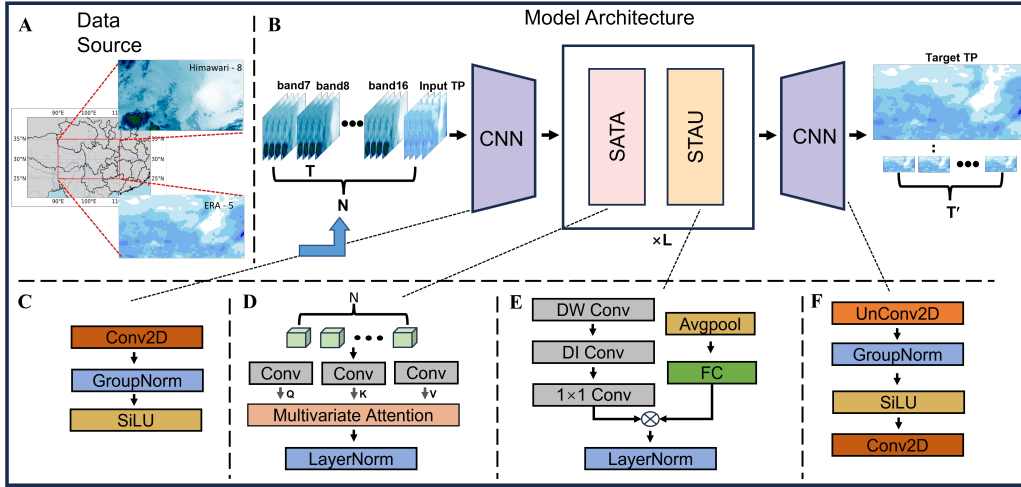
A Data Source

Himawari - 8

90°E 100°E 11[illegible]
35°N 35°N
30°N 30°N
25°N 25°N
90°E 100°E

ERA - 5

B Model Architecture

band7 band8 ••• band16 Input TP

T

N

CNN

SATA

STAU

×L

CNN

Target TP

:

•••

T′

C

Conv2D

GroupNorm

SiLU

D

N

•••

Conv Conv Conv

Q K V

Multivariate Attention

LayerNorm

E

DW Conv

DI Conv

1×1 Conv

Avgpool

FC

LayerNorm

F

UnConv2D

GroupNorm

SiLU

Conv2D